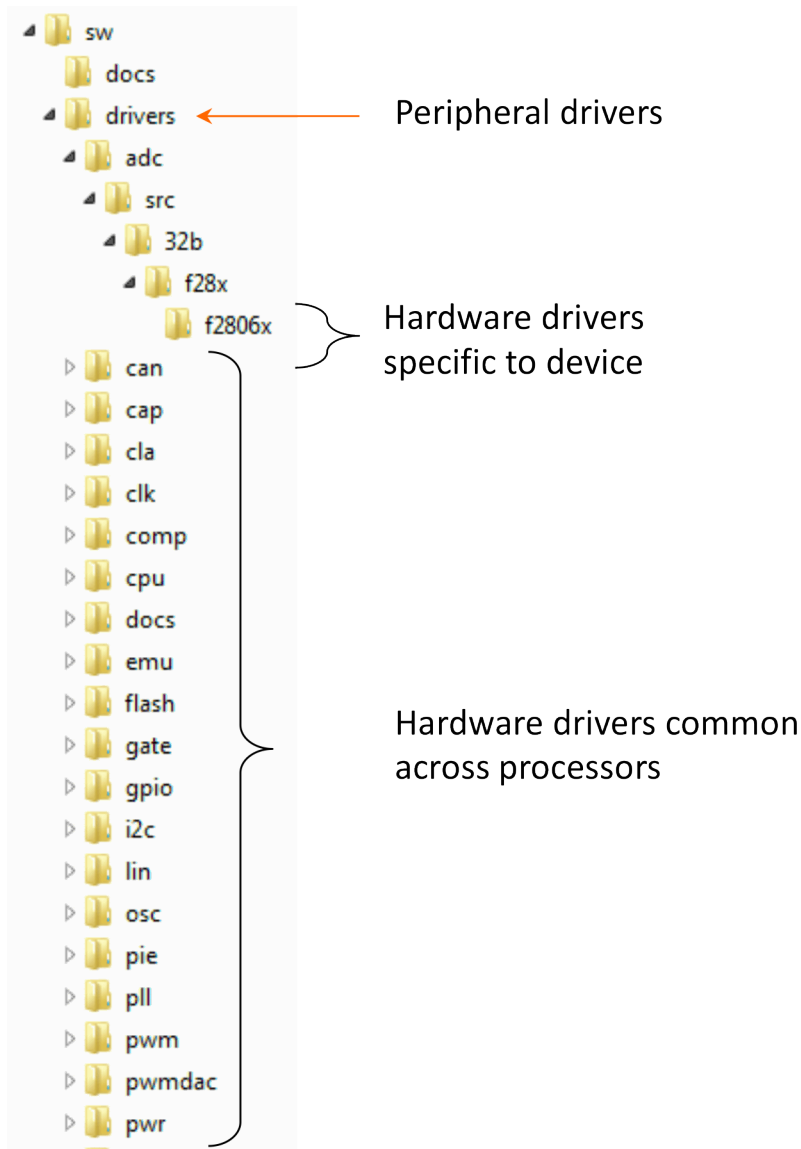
sw
docs
drivers
adc
src
32b
f28x
f2806x
can
cap
cla
clk
comp
cpu
docs
emu
flash
gate
gpio
i2c
lin
osc
pie
pll
pwm
pwmdac
pwr

Peripheral drivers

Hardware drivers specific to device

Hardware drivers common across processors